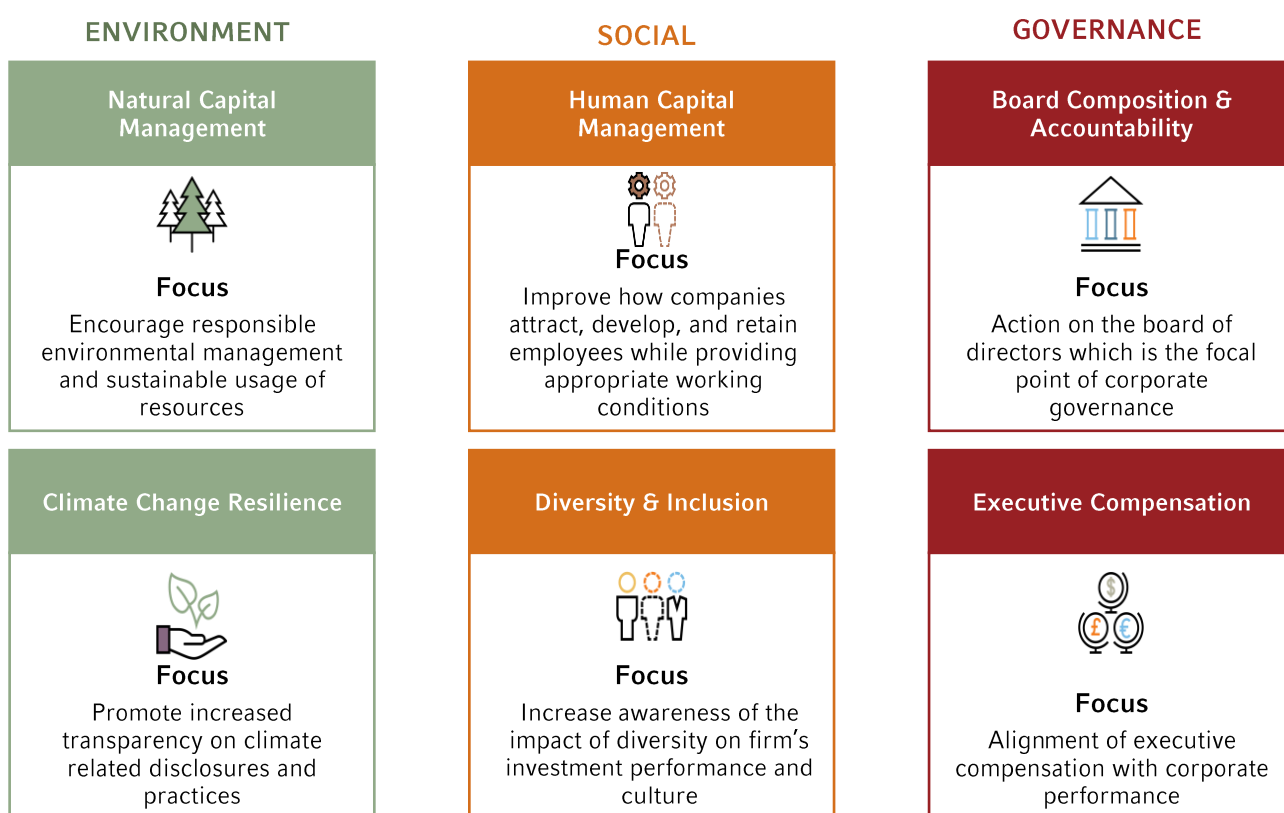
ENVIRONMENT

Natural Capital Management

Focus

Encourage responsible environmental management and sustainable usage of resources

Climate Change Resilience

Focus

Promote increased transparency on climate related disclosures and practices

SOCIAL

Human Capital Management

Focus

Improve how companies attract, develop, and retain employees while providing appropriate working conditions

Diversity & Inclusion

Focus

Increase awareness of the impact of diversity on firm's investment performance and culture

GOVERNANCE

Board Composition & Accountability

Focus

Action on the board of directors which is the focal point of corporate governance

Executive Compensation

$ £ €

Focus

Alignment of executive compensation with corporate performance